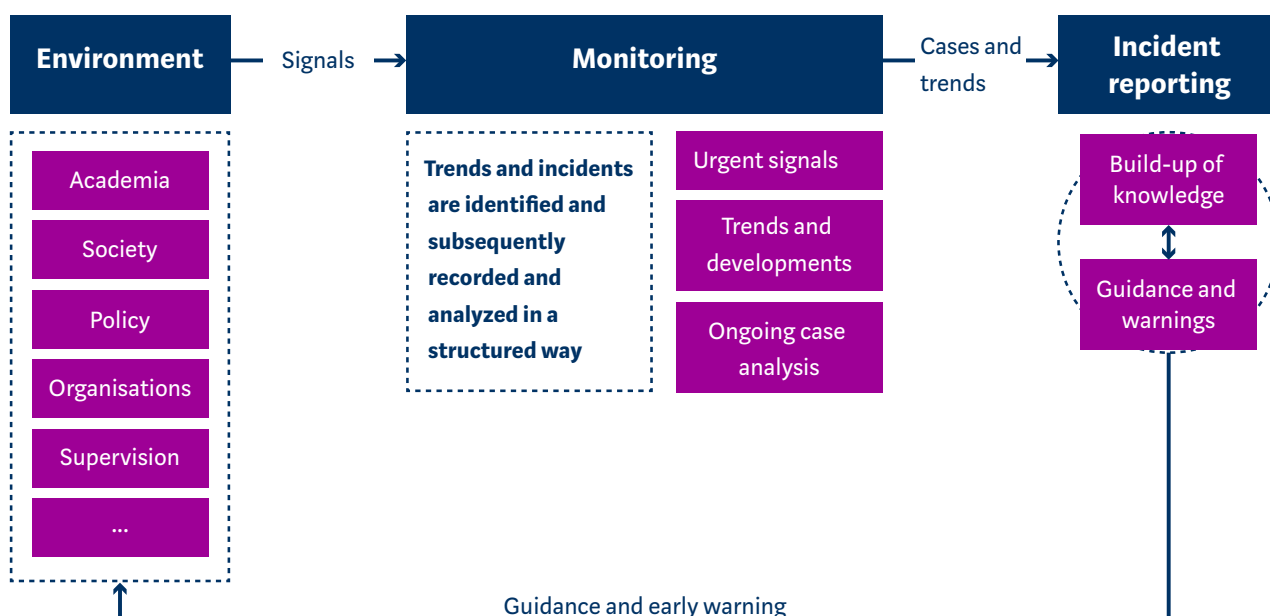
Environment

Signals

Monitoring

Cases and trends

Incident reporting

Academia

Society

Policy

Organisations

Supervision

...

Trends and incidents are identified and subsequently recorded and analyzed in a structured way

Urgent signals

Trends and developments

Ongoing case analysis

Build-up of knowledge

Guidance and warnings

Guidance and early warning